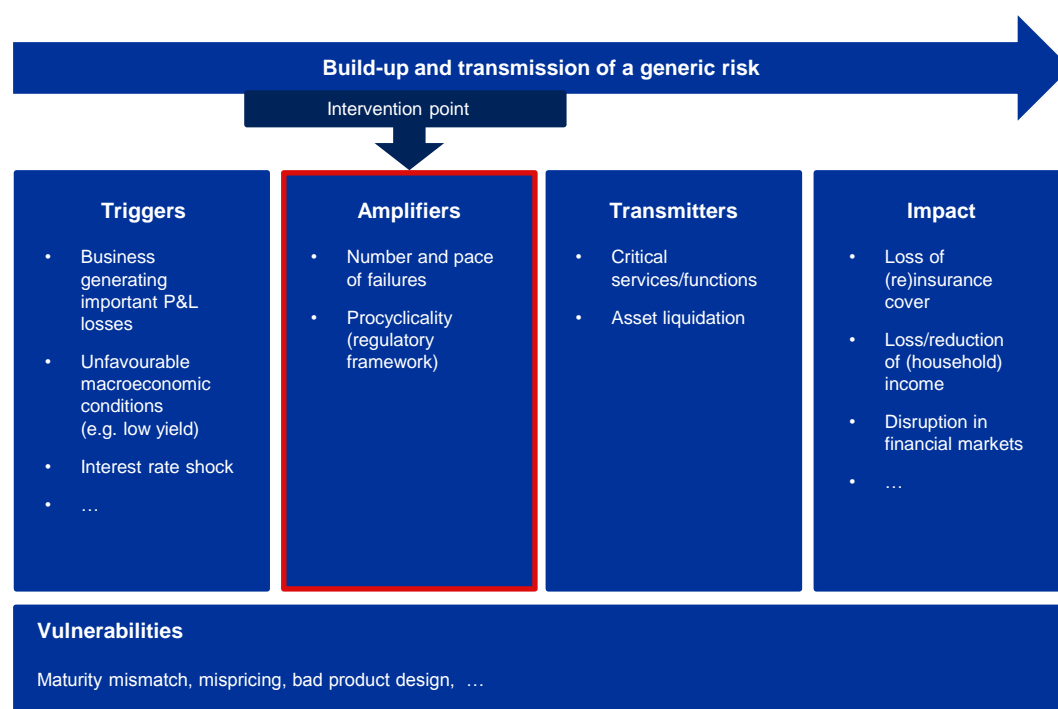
Build-up and transmission of a generic risk

Intervention point

Triggers

- Business generating important P&L losses
- Unfavourable macroeconomic conditions (e.g. low yield)
- Interest rate shock
- …

Amplifiers

- Number and pace of failures
- Procyclicality (regulatory framework)

Transmitters

- Critical services/functions
- Asset liquidation

Impact

- Loss of (re)insurance cover
- Loss/reduction of (household) income
- Disruption in financial markets
- …

Vulnerabilities

Maturity mismatch, mispricing, bad product design, …